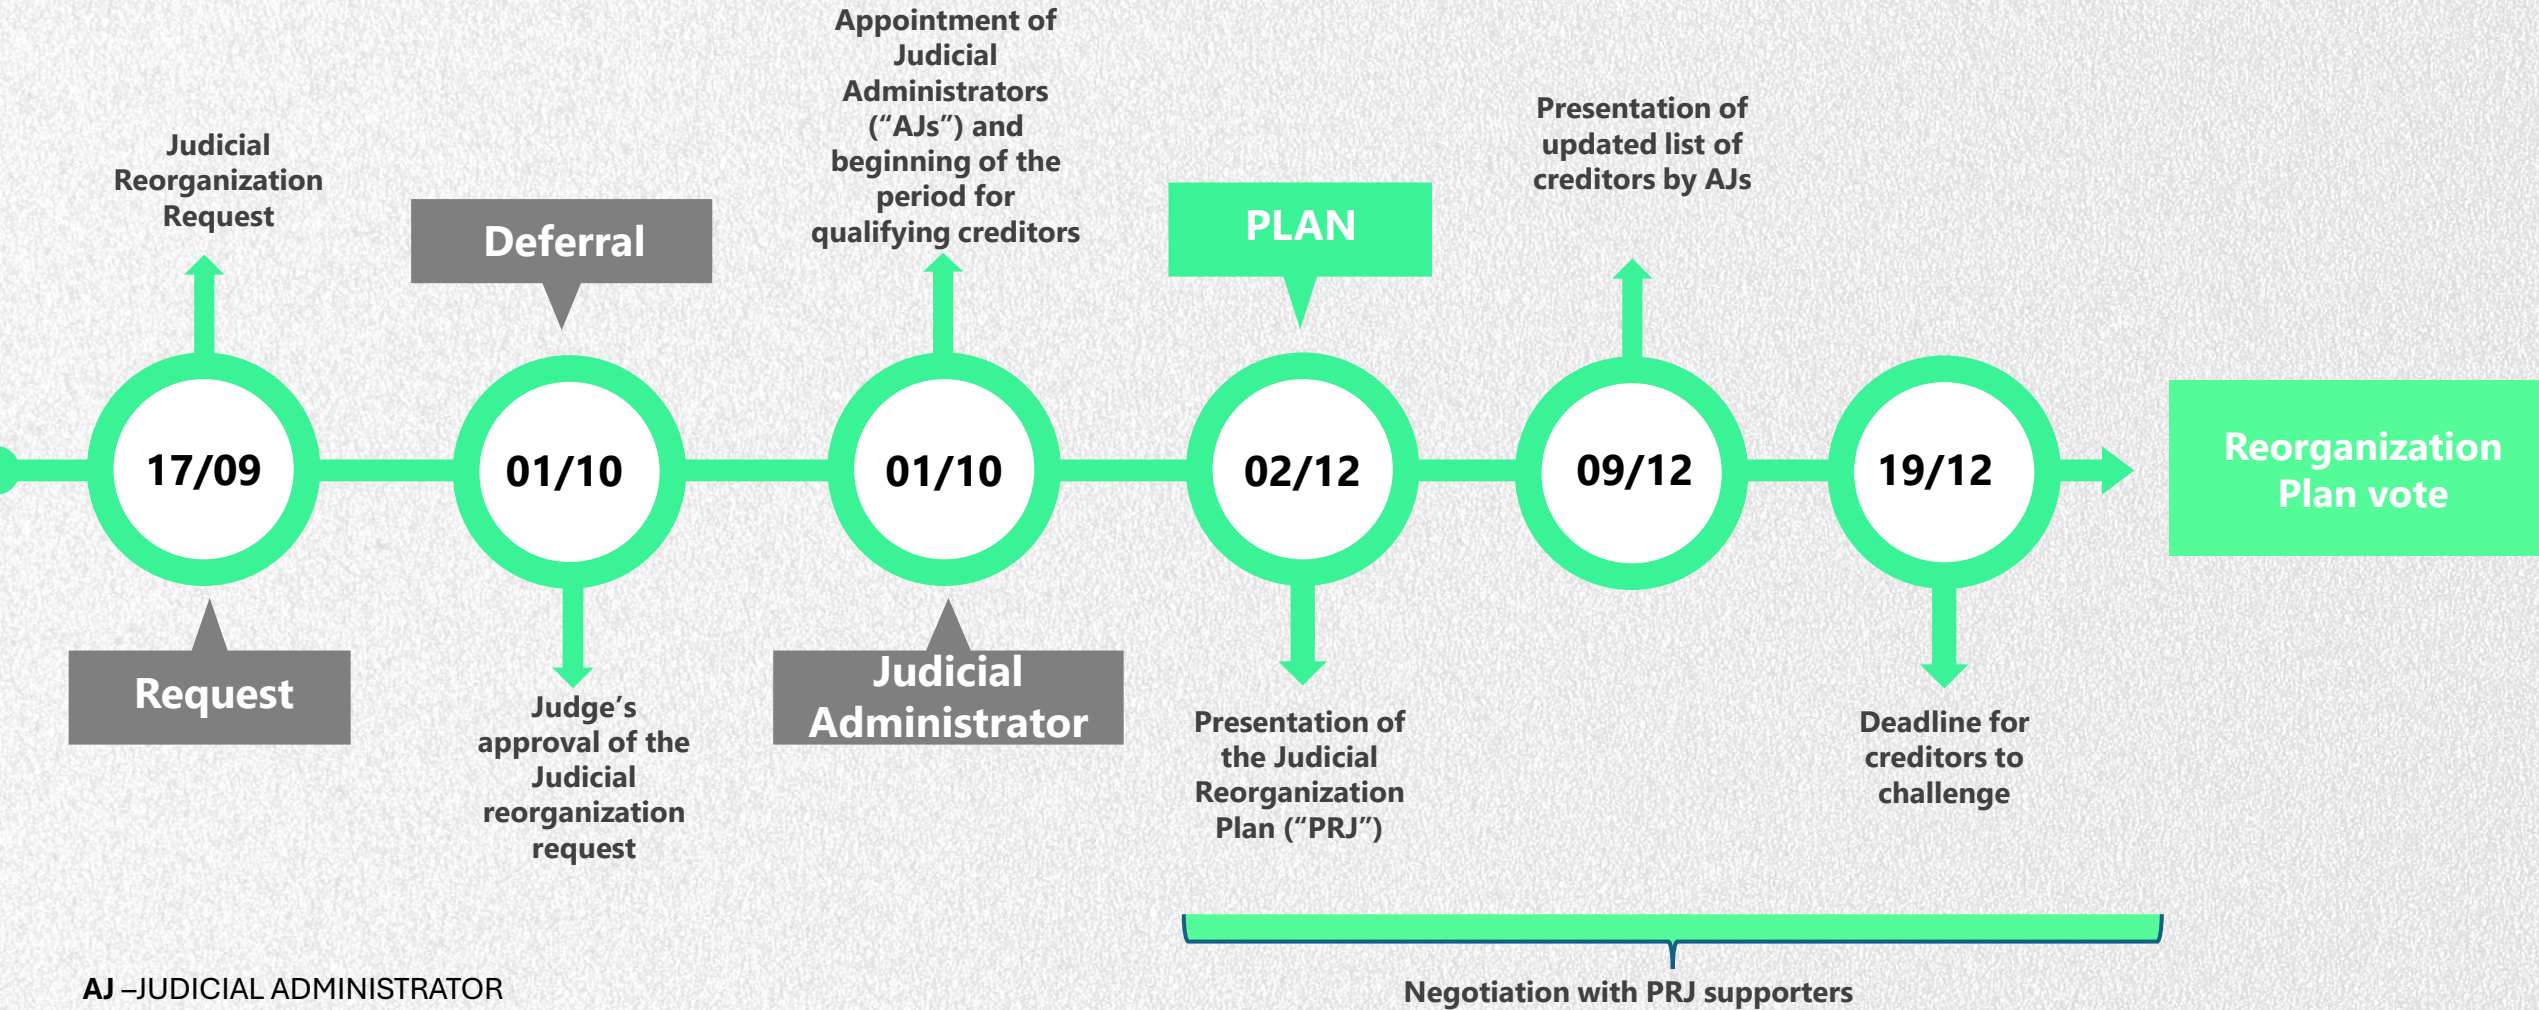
Judicial Reorganization Request

Deferral

Appointment of Judicial Administrators ("AJs") and beginning of the period for qualifying creditors

PLAN

Presentation of updated list of creditors by AJs

17/09

01/10

01/10

02/12

09/12

19/12

Reorganization Plan vote

Request

Judge's approval of the Judicial reorganization request

Judicial Administrator

Presentation of the Judicial Reorganization Plan ("PRJ")

Deadline for creditors to challenge

Negotiation with PRJ supporters

AJ –JUDICIAL ADMINISTRATOR